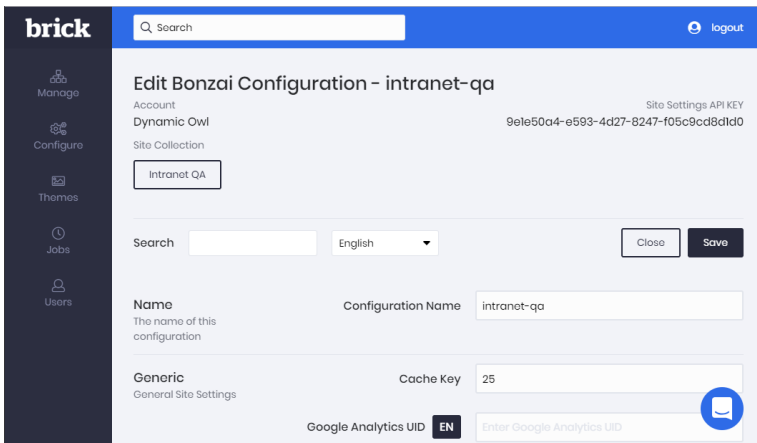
brick

Search

logout

Manage

Configure

Themes

Jobs

Users

Edit Bonzai Configuration - intranet-qa

Account

Dynamic Owl

Site Settings API KEY

9e1e50a4-e593-4d27-8247-f05c9cd8d1d0

Site Collection

Intranet QA

Search

English

Close

Save

Name

The name of this configuration

Configuration Name

intranet-qa

Generic

General Site Settings

Cache Key

25

Google Analytics UID

EN

Enter Google Analytics UID